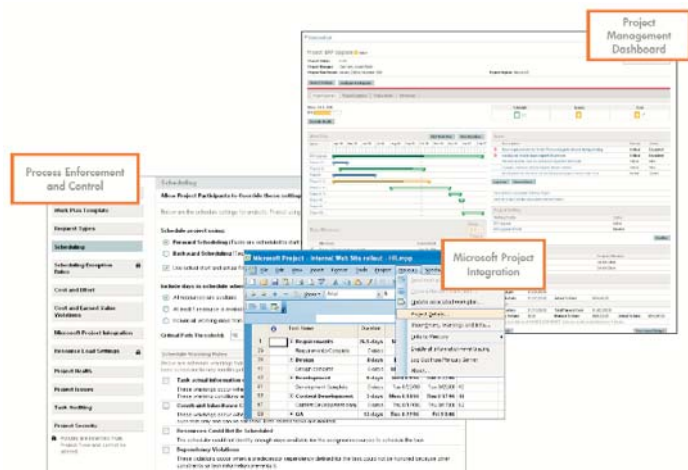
Project Management Dashboard

Process Enforcement and Control

Microsoft Project Integration

Project ERP Upgrade

Scheduling

Allow Project Participants to Override these settings

Work Plan Template

Request Types

Scheduling

Scheduling Exception Rules

Cost and Effort

Cost and Earned Value Variations

Microsoft Project Integration

Resource Load Settings

Project Health

Project Issues

Task Scoring

Project Security

Schedule project using:

Forward Scheduling

Backward Scheduling

Include days in schedule when:

Critical Path Threshold

Schedule Warning Rules

Task actual information

Constraint Interference

Resources Could Not Be Scheduled

Dependency Violations

Microsoft Project - Internet Web Site rollout - HP.mpp

File Edit View Insert Format Tools Project Window Help

Task Name

Duration

1 Requirements

Requirements Complete

Design

Design Complete

Development

Development Complete

Content Development

Content Development

QA

Update in Project Management...

Update in PPM...

Project Details...

Wiki...

Unlink in Project...

Enable all information...

About...